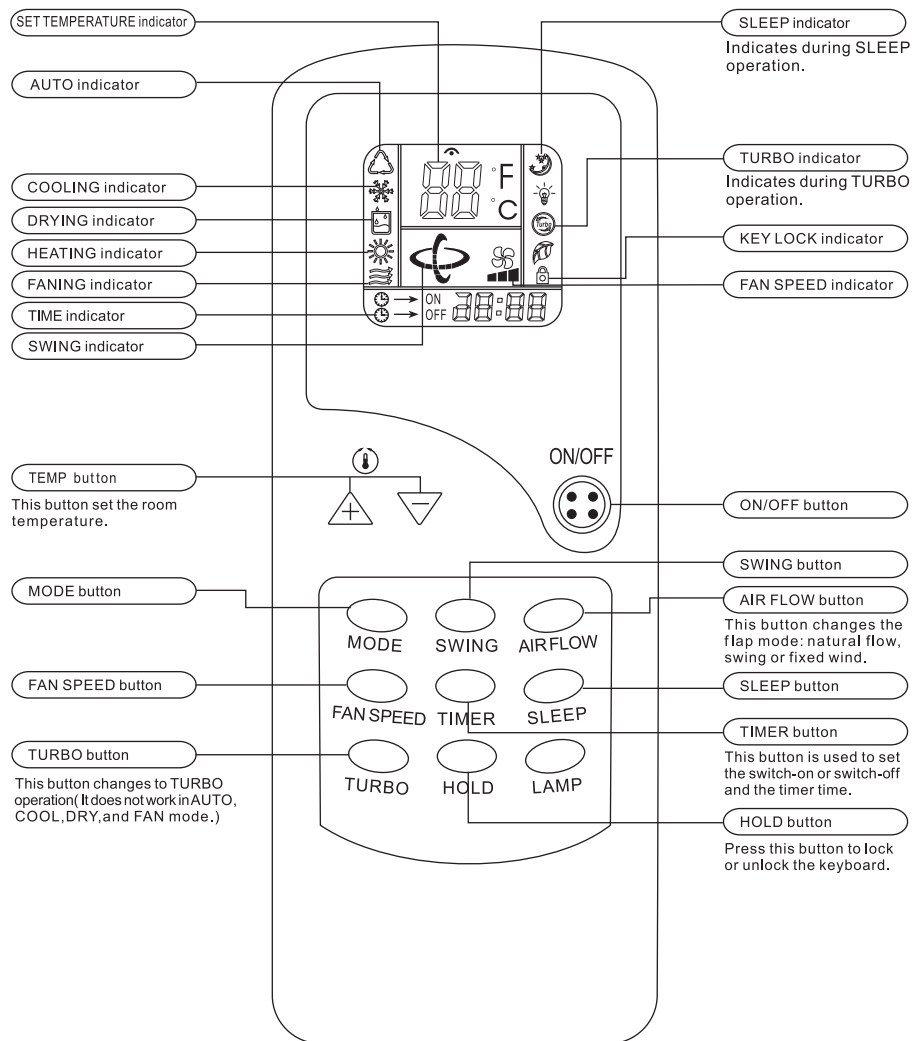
SET TEMPERATURE indicator

AUTO indicator

COOLING indicator

DRYING indicator

HEATING indicator

FANING indicator

TIME indicator

SWING indicator

SLEEP indicator

Indicates during SLEEP operation.

TURBO indicator

Indicates during TURBO operation.

KEY LOCK indicator

FAN SPEED indicator

°F

°C

Turbo

ON

OFF

TEMP button

This button set the room temperature.

ON/OFF

ON/OFF button

SWING button

MODE button

AIR FLOW button

This button changes the flap mode: natural flow, swing or fixed wind.

MODE

SWING

AIRFLOW

FAN SPEED button

SLEEP button

FAN SPEED

TIMER

SLEEP

TIMER button

This button is used to set the switch-on or switch-off and the timer time.

TURBO button

This button changes to TURBO operation( It does not work in AUTO, COOL,DRY,and FAN mode.)

TURBO

HOLD

LAMP

HOLD button

Press this button to lock or unlock the keyboard.